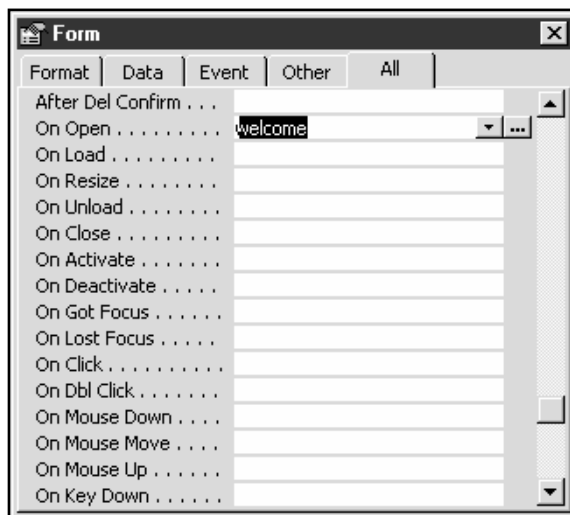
Form

Format | Data | Event | Other | All

| | |
|---|---|
| After Del Confirm . . . | |
| On Open . . . . . . . . . | welcome |
| On Load . . . . . . . . . | |
| On Resize . . . . . . . . | |
| On Unload . . . . . . . . | |
| On Close . . . . . . . . . | |
| On Activate . . . . . . . | |
| On Deactivate . . . . . | |
| On Got Focus . . . . . . | |
| On Lost Focus . . . . . | |
| On Click . . . . . . . . . . | |
| On Dbl Click . . . . . . . | |
| On Mouse Down . . . . | |
| On Mouse Move . . . . | |
| On Mouse Up . . . . . . | |
| On Key Down . . . . . . | |